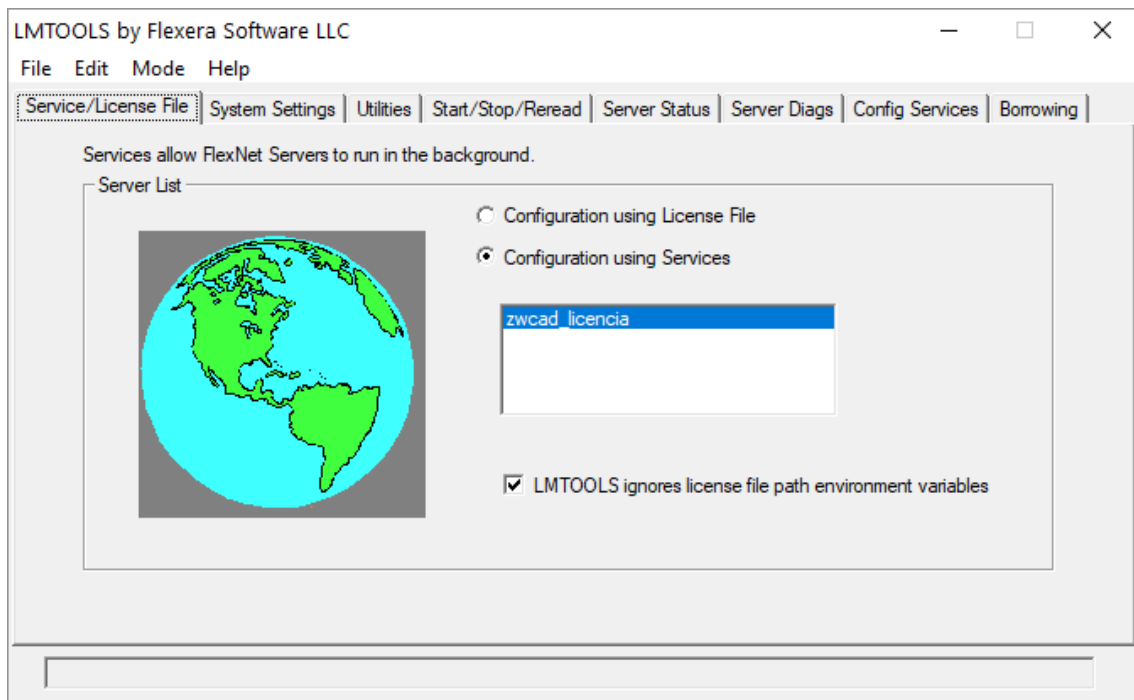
LMTOOLS by Flexera Software LLC

File Edit Mode Help

Service/License File | System Settings | Utilities | Start/Stop/Reread | Server Status | Server Diags | Config Services | Borrowing

Services allow FlexNet Servers to run in the background.

Server List

Configuration using License File

Configuration using Services

zwcad_licencia

LMTOOLS ignores license file path environment variables